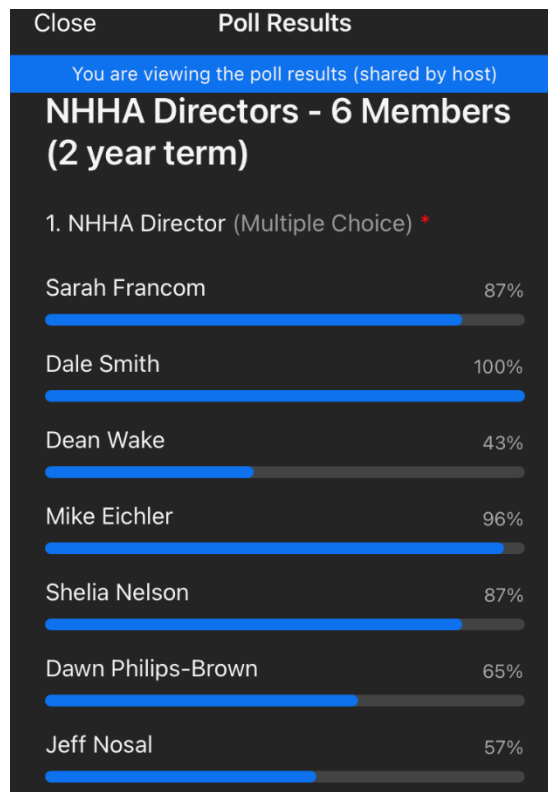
Close Poll Results

You are viewing the poll results (shared by host)

NHHA Directors - 6 Members (2 year term)

1. NHHA Director (Multiple Choice) *

Sarah Francom 87%

Dale Smith 100%

Dean Wake 43%

Mike Eichler 96%

Shelia Nelson 87%

Dawn Philips-Brown 65%

Jeff Nosal 57%